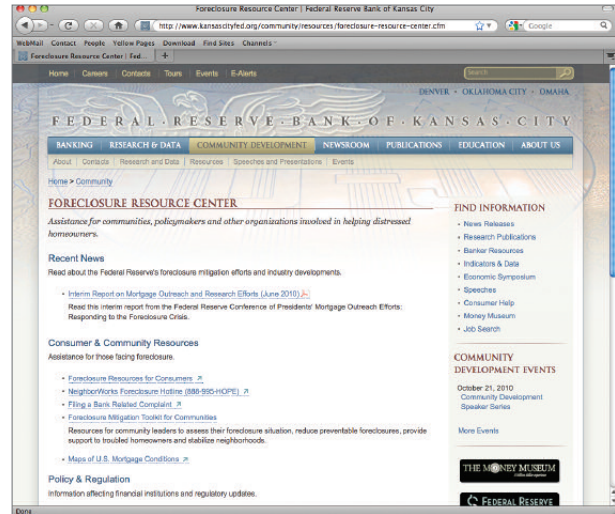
Foreclosure Resource Center | Federal Reserve Bank of Kansas City

http://www.kansascityfed.org/community/resources/foreclosure-resource-center.cfm

Google

WebMail Contact People Yellow Pages Download Find Sites Channels

Foreclosure Resource Center | Fed...

Home Careers Contacts Tours Events E-Alerts

Search

DENVER • OKLAHOMA CITY • OMAHA

FEDERAL RESERVE BANK OF KANSAS CITY

BANKING RESEARCH & DATA COMMUNITY DEVELOPMENT NEWSROOM PUBLICATIONS EDUCATION ABOUT US

About Contacts Research and Data Resources Speeches and Presentations Events

Home > Community

FORECLOSURE RESOURCE CENTER

Assistance for communities, policymakers and other organizations involved in helping distressed homeowners.

Recent News

Read about the Federal Reserve's foreclosure mitigation efforts and industry developments.

• Interim Report on Mortgage Outreach and Research Efforts (June 2010)
Read this interim report from the Federal Reserve Conference of Presidents' Mortgage Outreach Efforts: Responding to the Foreclosure Crisis.

Consumer & Community Resources

Assistance for those facing foreclosure.

• Foreclosure Resources for Consumers
• NeighborWorks Foreclosure Hotline (888-995-HOPE)
• Filing a Bank Related Complaint
• Foreclosure Mitigation Toolkit for Communities
Resources for community leaders to assess their foreclosure situation, reduce preventable foreclosures, provide support to troubled homeowners and stabilize neighborhoods.

• Maps of U.S. Mortgage Conditions

Policy & Regulation

Information affecting financial institutions and regulatory updates.

FIND INFORMATION

• News Releases
• Research Publications
• Banker Resources
• Indicators & Data
• Economic Symposium
• Speeches
• Consumer Help
• Money Museum
• Job Search

COMMUNITY DEVELOPMENT EVENTS

October 21, 2010
Community Development Speaker Series

More Events

THE MONEY MUSEUM

FEDERAL RESERVE

Done